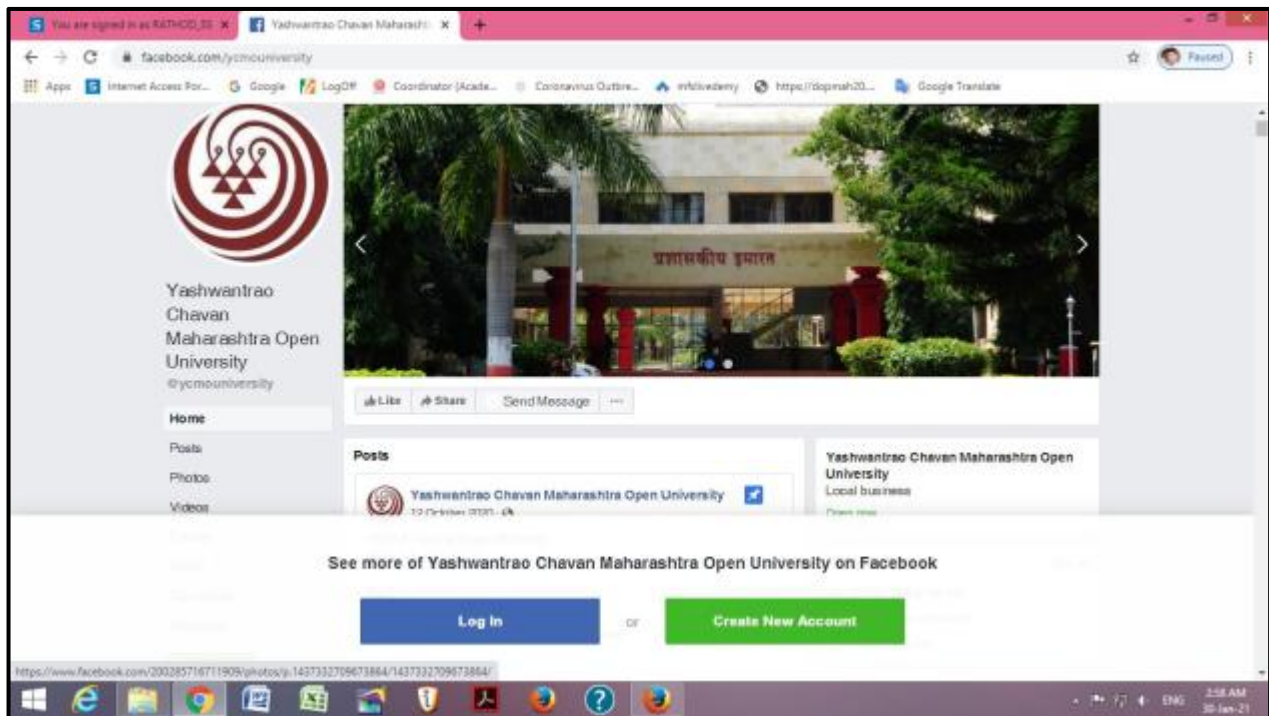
You are signed in as RATHOD_SS ×
Yashwantrao Chavan Maharasht ×
+

facebook.com/ycmouniversity

Paused

Apps
Internet Access Por...
Google
LogOff
Coordinator (Acade...
Coronavirus Outbre...
infolivedemy
https://dopmah20...
Google Translate

प्रशासकीय इमारत

Yashwantrao Chavan Maharashtra Open University
@ycmouniversity

Home
Posts
Photos
Videos

Like
Share
Send Message
···

Posts

Yashwantrao Chavan Maharashtra Open University
12 October 2020 ·

Yashwantrao Chavan Maharashtra Open University
Local business
Open now

See more of Yashwantrao Chavan Maharashtra Open University on Facebook

Log In
or
Create New Account

https://www.facebook.com/200285716711909/photos/p.1437332709673864/1437332709673864/

ENG
3:58 AM
30-Jan-21